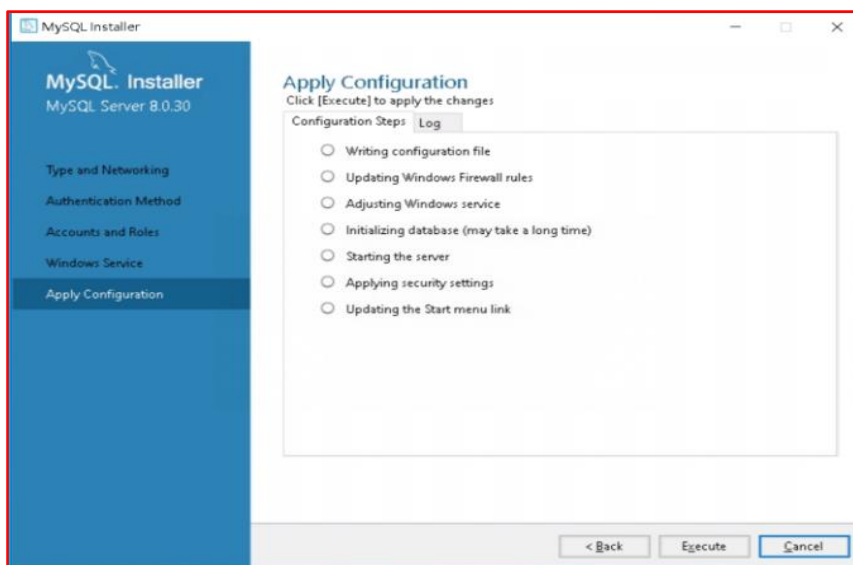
MySQL Installer

MySQL. Installer
MySQL Server 8.0.30

Type and Networking
Authentication Method
Accounts and Roles
Windows Service
Apply Configuration

Apply Configuration
Click [Execute] to apply the changes

Configuration Steps | Log

Writing configuration file
Updating Windows Firewall rules
Adjusting Windows service
Initializing database (may take a long time)
Starting the server
Applying security settings
Updating the Start menu link

< Back | Execute | Cancel